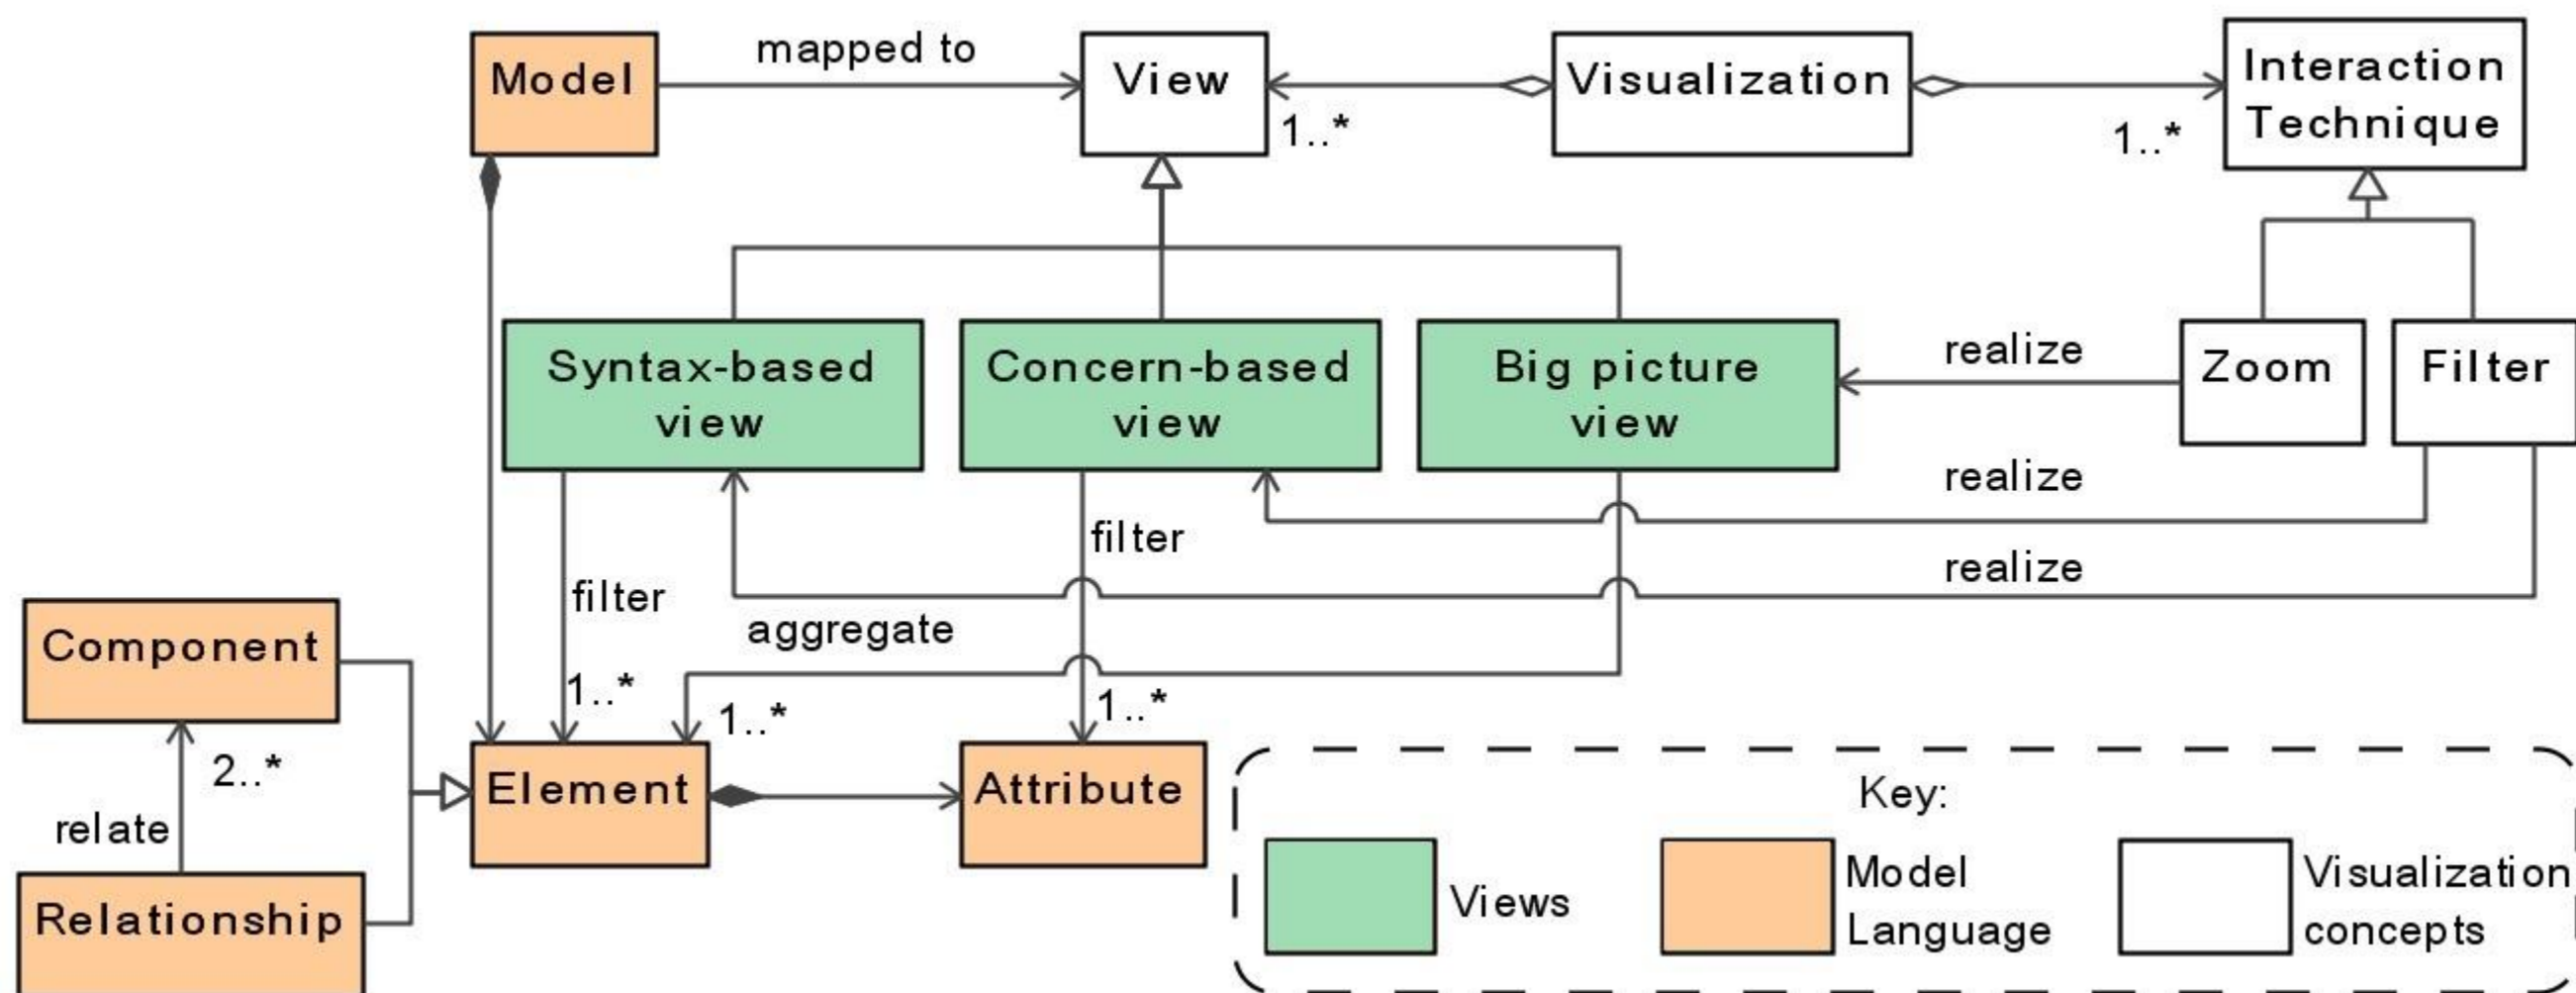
Model

mapped to

View

1..*

Visualization

1..*

Interaction Technique

Syntax-based view

Concern-based view

Big picture view

realize

Zoom

Filter

realize

filter

realize

filter

aggregate

Component

1..*

1..*

1..*

2..*

relate

Element

Attribute

Relationship

Key:

Views

Model Language

Visualization concepts